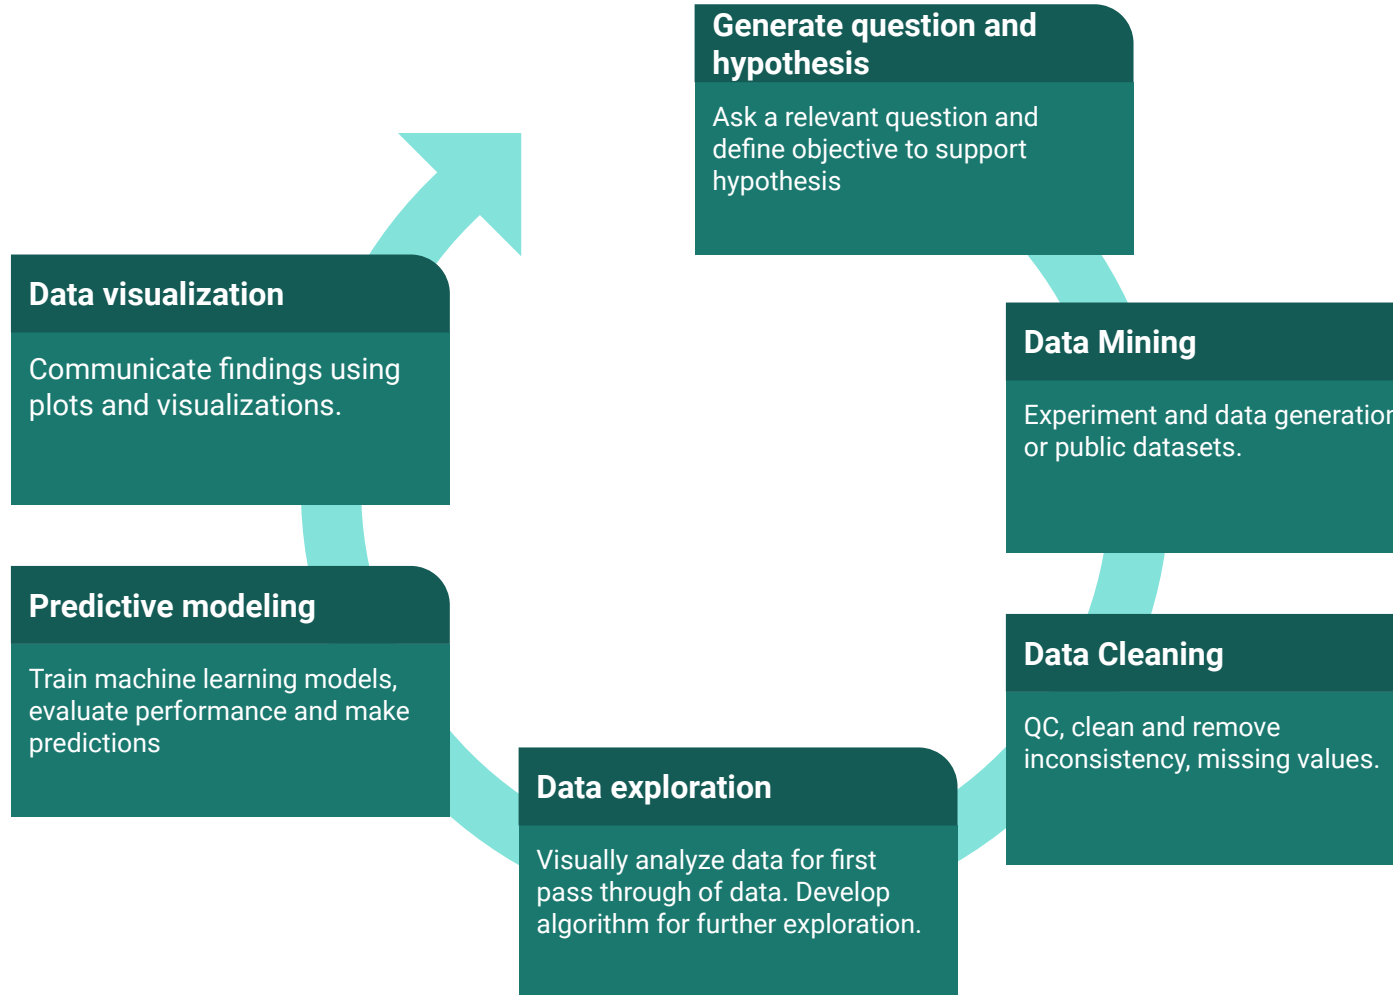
Generate question and hypothesis

Ask a relevant question and define objective to support hypothesis

Data Mining

Experiment and data generatio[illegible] or public datasets.

Data Cleaning

QC, clean and remove inconsistency, missing values.

Data exploration

Visually analyze data for first pass through of data. Develop algorithm for further exploration.

Predictive modeling

Train machine learning models, evaluate performance and make predictions

Data visualization

Communicate findings using plots and visualizations.